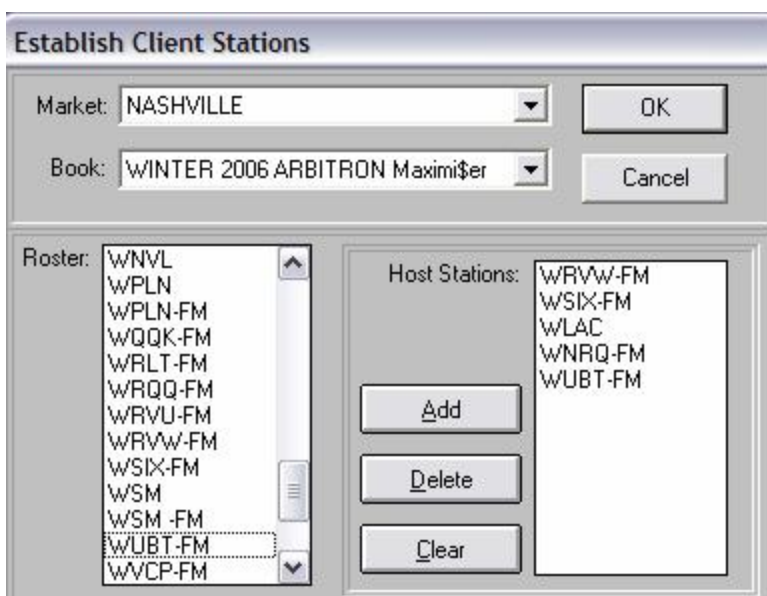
Establish Client Stations

Market: NASHVILLE

OK

Book: WINTER 2006 ARBITRON Maximi$er

Cancel

Roster:
WNVL
WPLN
WPLN-FM
WQQK-FM
WRLT-FM
WRQQ-FM
WRVU-FM
WRVW-FM
WSIX-FM
WSM
WSM -FM
WUBT-FM
WVCP-FM

Host Stations:
WRVW-FM
WSIX-FM
WLAC
WNRQ-FM
WUBT-FM

Add

Delete

Clear